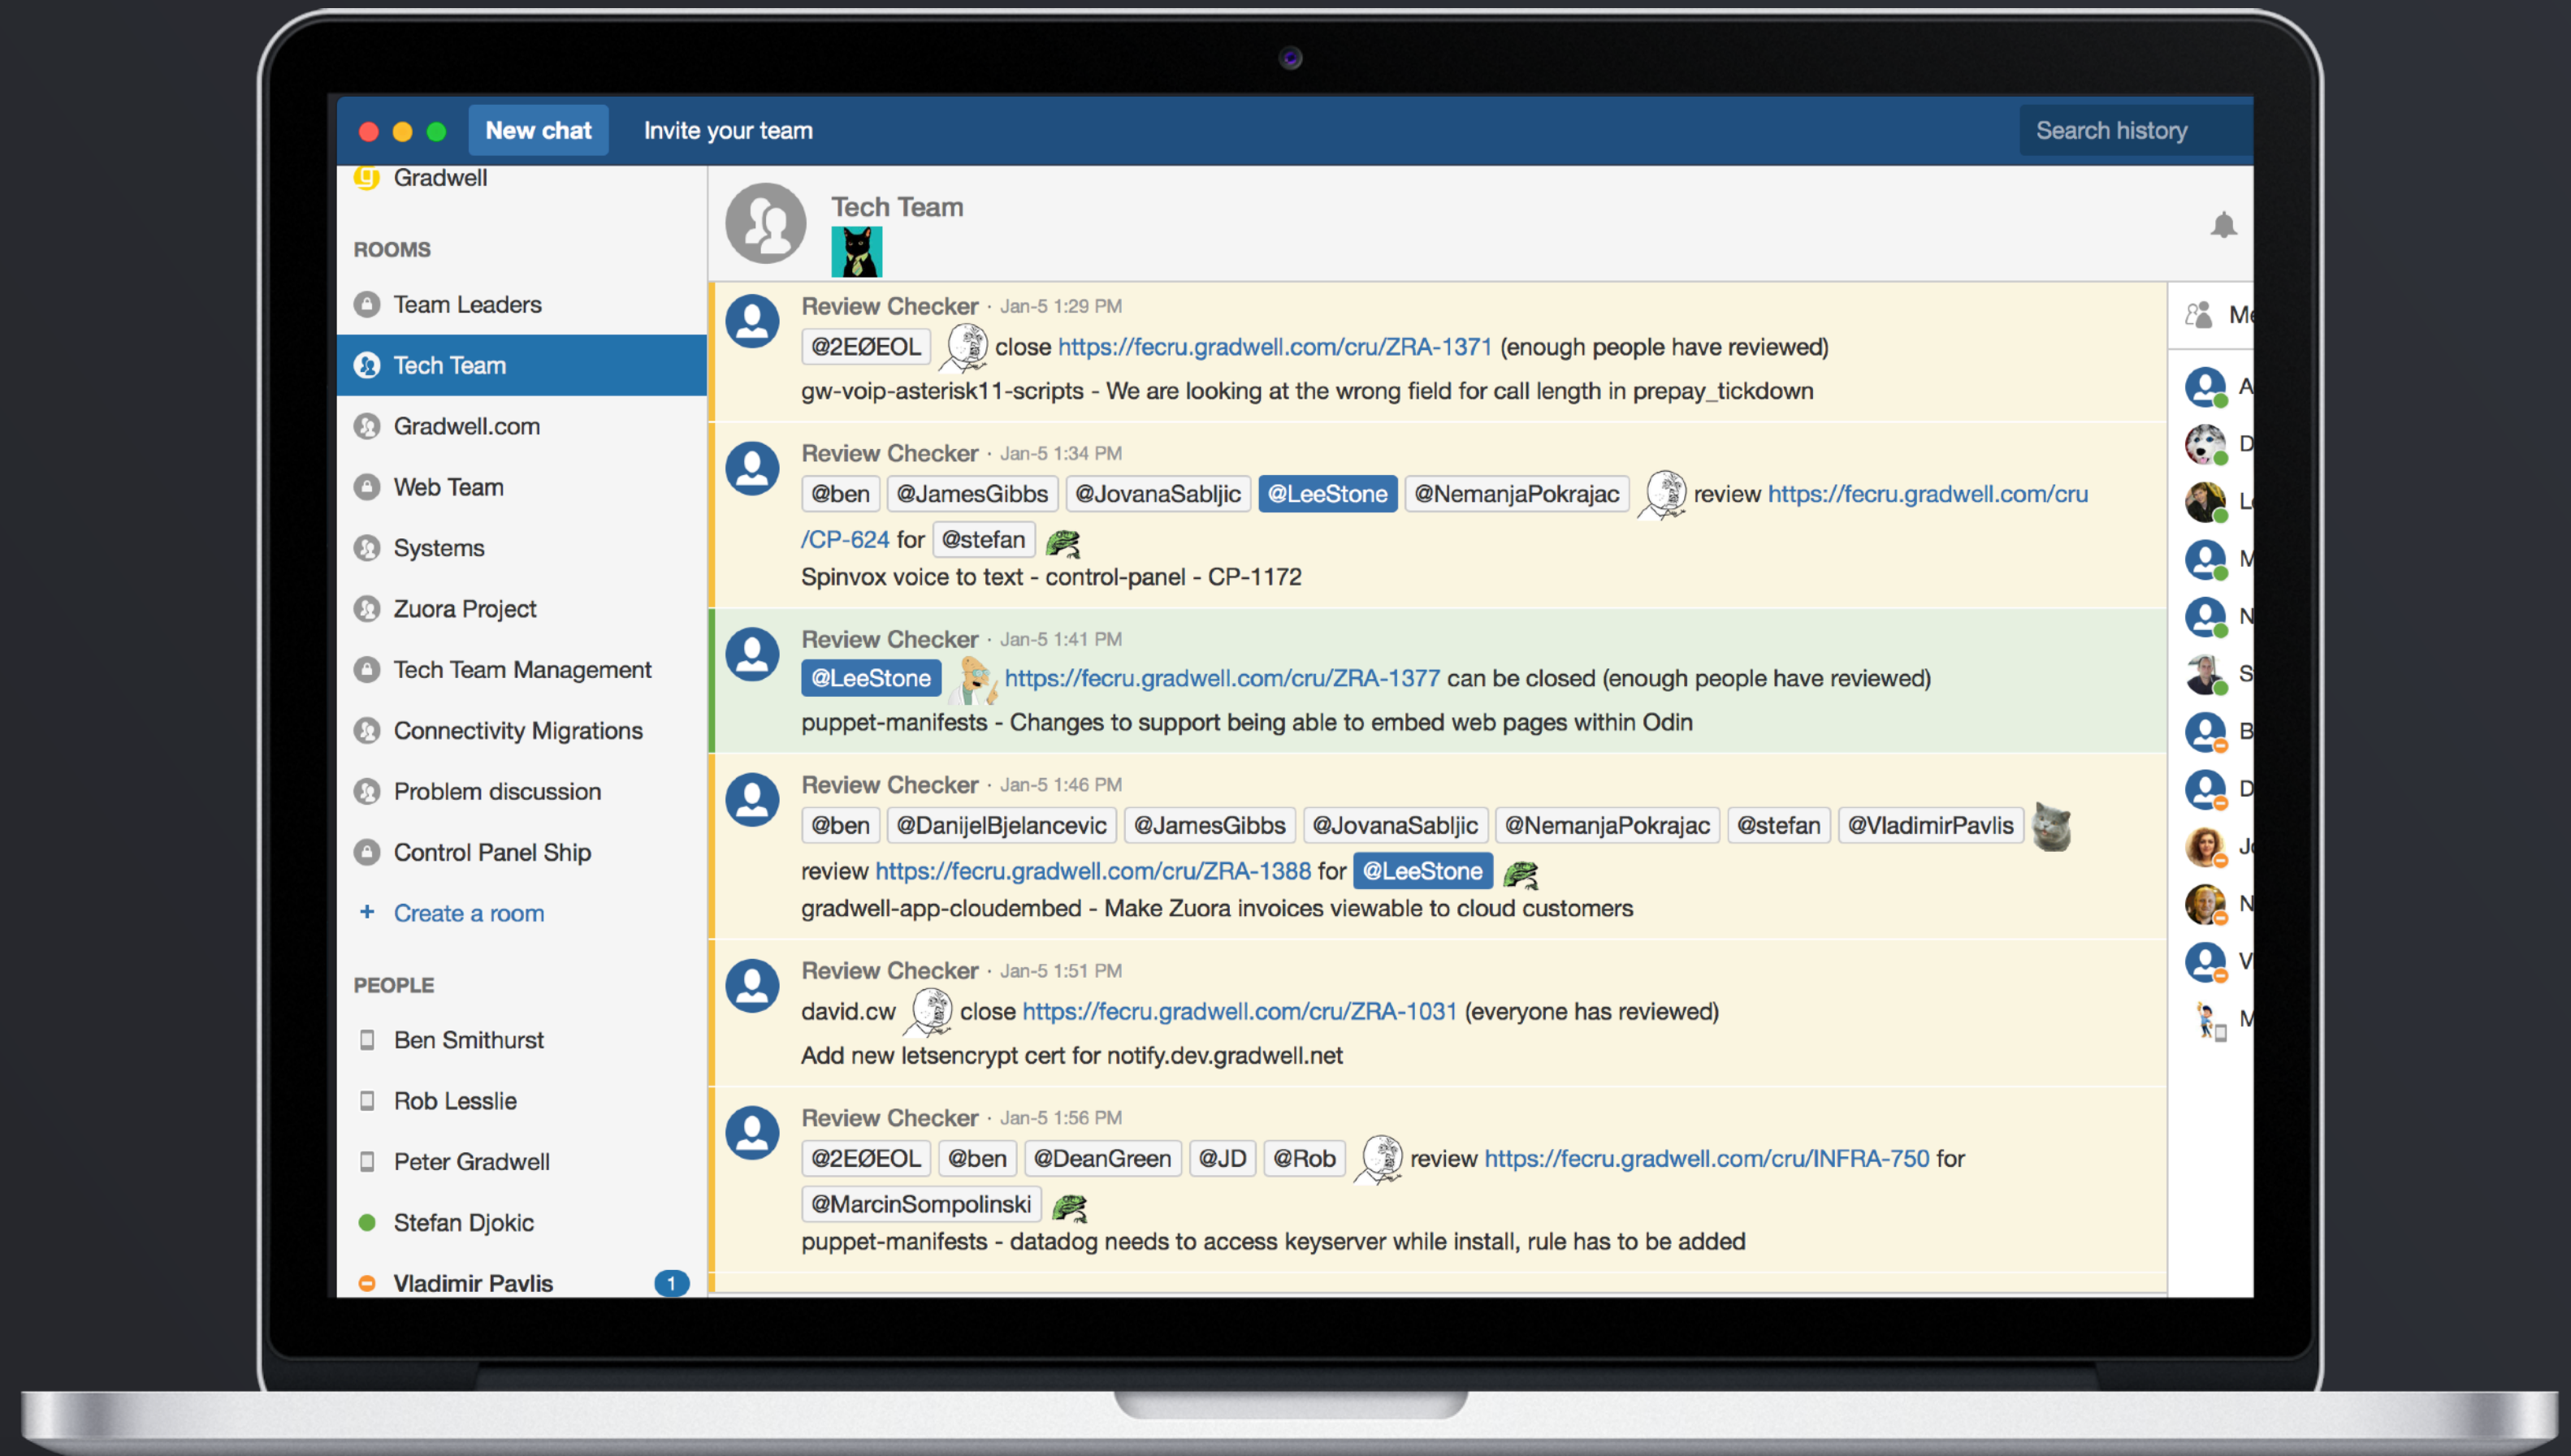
New chat Invite your team Search history

Gradwell

ROOMS

Team Leaders

Tech Team

Gradwell.com

Web Team

Systems

Zuora Project

Tech Team Management

Connectivity Migrations

Problem discussion

Control Panel Ship

+ Create a room

PEOPLE

Ben Smithurst

Rob Lesslie

Peter Gradwell

Stefan Djokic

Vladimir Pavlis 1

Tech Team

Review Checker · Jan-5 1:29 PM
@2EØEOL close https://fecru.gradwell.com/cru/ZRA-1371 (enough people have reviewed)
gw-voip-asterisk11-scripts - We are looking at the wrong field for call length in prepay_tickdown

Review Checker · Jan-5 1:34 PM
@ben @JamesGibbs @JovanaSabljic @LeeStone @NemanjaPokrajac review https://fecru.gradwell.com/cru/CP-624 for @stefan
Spinvox voice to text - control-panel - CP-1172

Review Checker · Jan-5 1:41 PM
@LeeStone https://fecru.gradwell.com/cru/ZRA-1377 can be closed (enough people have reviewed)
puppet-manifests - Changes to support being able to embed web pages within Odin

Review Checker · Jan-5 1:46 PM
@ben @DanijelBjelancevic @JamesGibbs @JovanaSabljic @NemanjaPokrajac @stefan @VladimirPavlis review https://fecru.gradwell.com/cru/ZRA-1388 for @LeeStone
gradwell-app-cloudembed - Make Zuora invoices viewable to cloud customers

Review Checker · Jan-5 1:51 PM
david.cw close https://fecru.gradwell.com/cru/ZRA-1031 (everyone has reviewed)
Add new letsencrypt cert for notify.dev.gradwell.net

Review Checker · Jan-5 1:56 PM
@2EØEOL @ben @DeanGreen @JD @Rob review https://fecru.gradwell.com/cru/INFRA-750 for @MarcinSompolinski
puppet-manifests - datadog needs to access keyserver while install, rule has to be added

M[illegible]
A
D
L
M
N
S
B
D
J
N
V
M